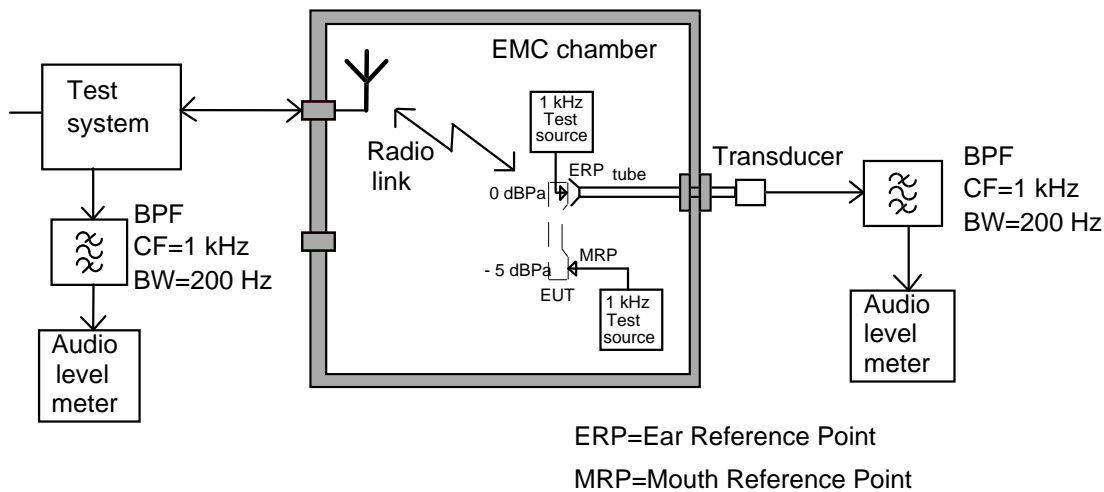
EMC chamber

Test system

1 kHz Test source

Radio link

ERP tube

0 dBPa

Transducer

BPF
CF=1 kHz
BW=200 Hz

BPF
CF=1 kHz
BW=200 Hz

MRP

- 5 dBPa

EUT

1 kHz Test source

Audio level meter

Audio level meter

ERP=Ear Reference Point

MRP=Mouth Reference Point